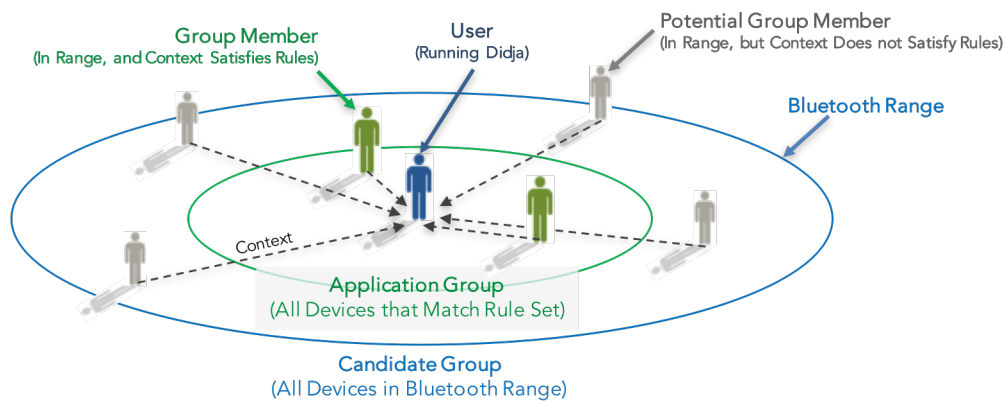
Group Member
(In Range, and Context Satisfies Rules)

User
(Running Didja)

Potential Group Member
(In Range, but Context Does not Satisfy Rules)

Bluetooth Range

Context

Application Group
(All Devices that Match Rule Set)

Candidate Group
(All Devices in Bluetooth Range)